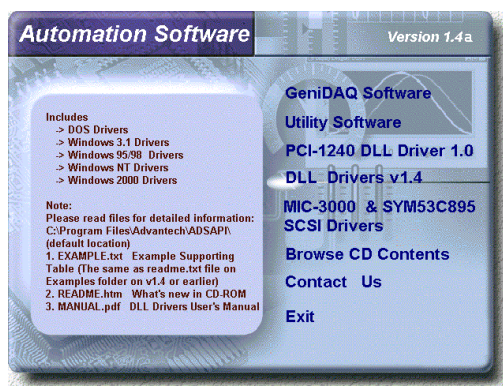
Automation Software

Version 1.4a

Includes
-> DOS Drivers
-> Windows 3.1 Drivers
-> Windows 95/98 Drivers
-> Windows NT Drivers
-> Windows 2000 Drivers

Note:
Please read files for detailed information:
C:\Program Files\Advantech\ADSAPI\
(default location)
1. EXAMPLE.txt Example Supporting Table (The same as readme.txt file on Examples folder on v1.4 or earlier)
2. README.htm What's new in CD-ROM
3. MANUAL.pdf DLL Drivers User's Manual

GeniDAQ Software

Utility Software

PCI-1240 DLL Driver 1.0

DLL Drivers v1.4

MIC-3000 & SYM53C895 SCSI Drivers

Browse CD Contents

Contact Us

Exit